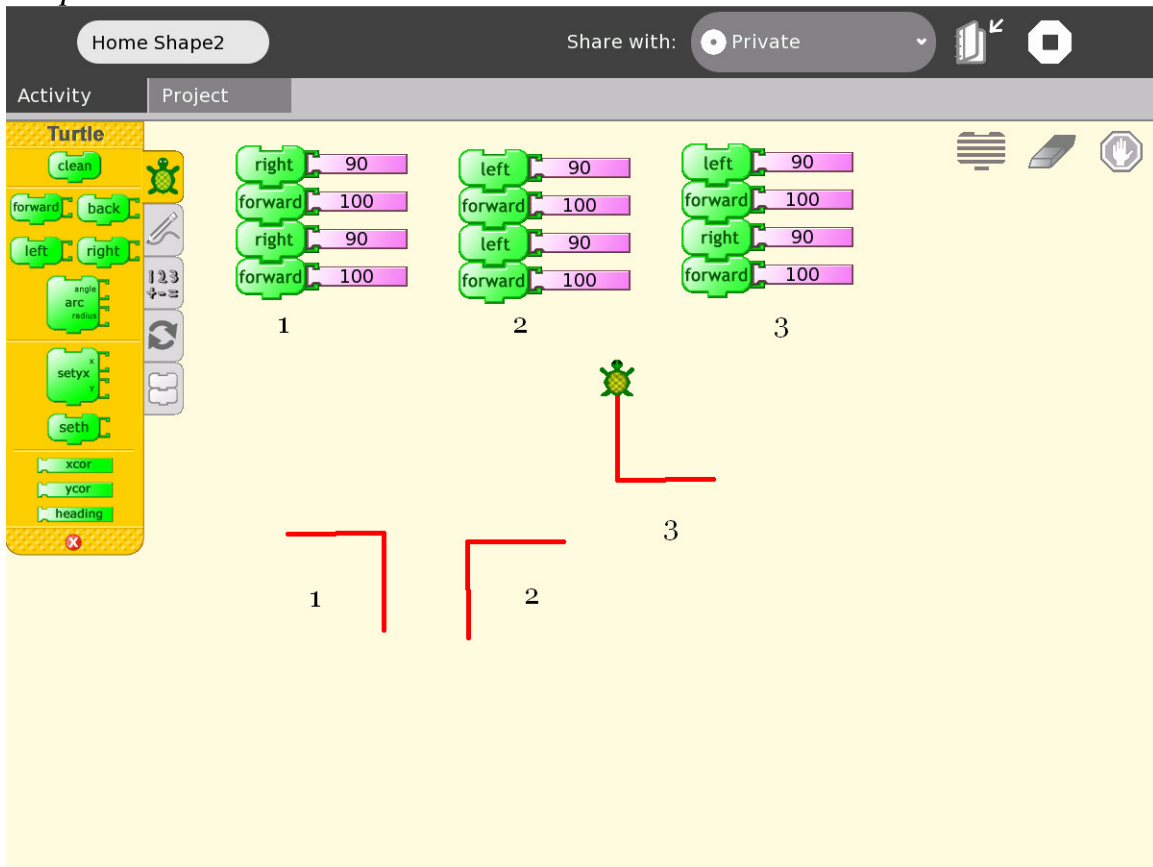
Home Shape2

Share with: Private

Activity Project

Turtle

clean

forward back

left right

angle arc radius

x setyx y

seth

xcor

ycor

heading

right 90
forward 100
right 90
forward 100

1

left 90
forward 100
left 90
forward 100

2

left 90
forward 100
right 90
forward 100

3

3

1

2